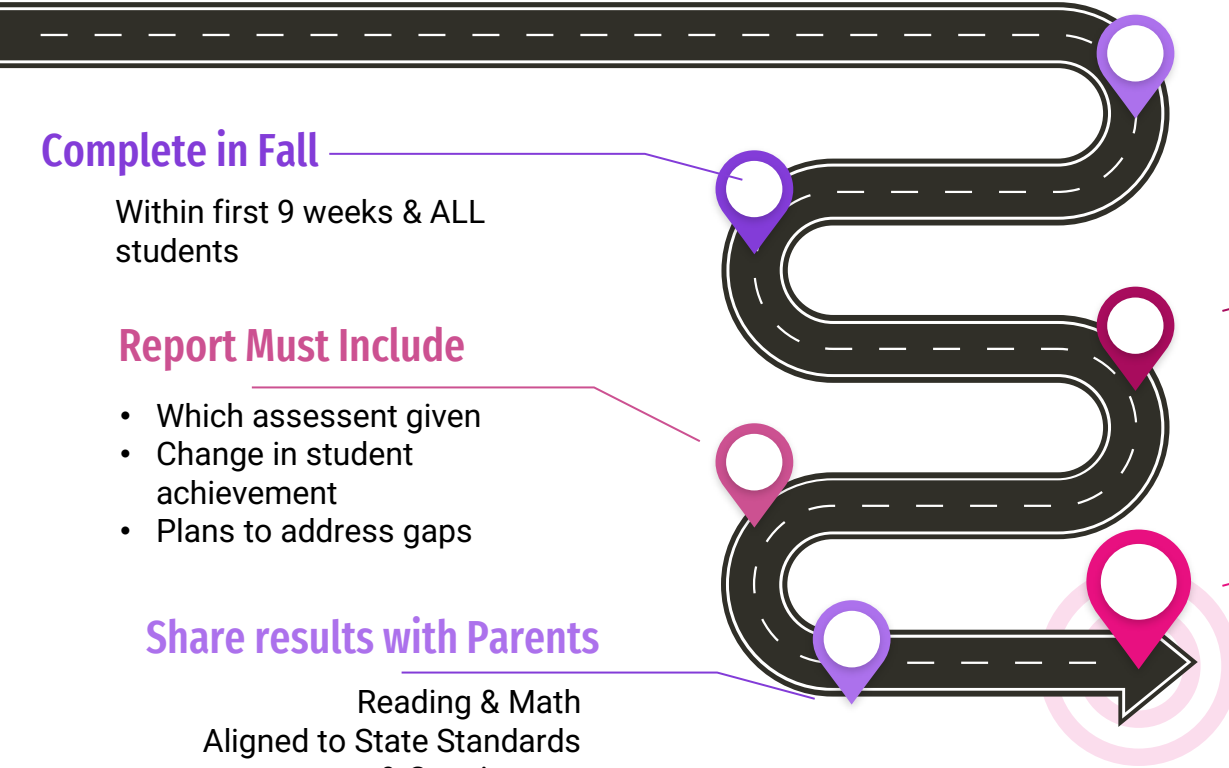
Complete in Fall

Within first 9 weeks & ALL students

Report Must Include

- Which assessent given
- Change in student achievement
- Plans to address gaps

Share results with Parents

Reading & Math
Aligned to State Standards
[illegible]